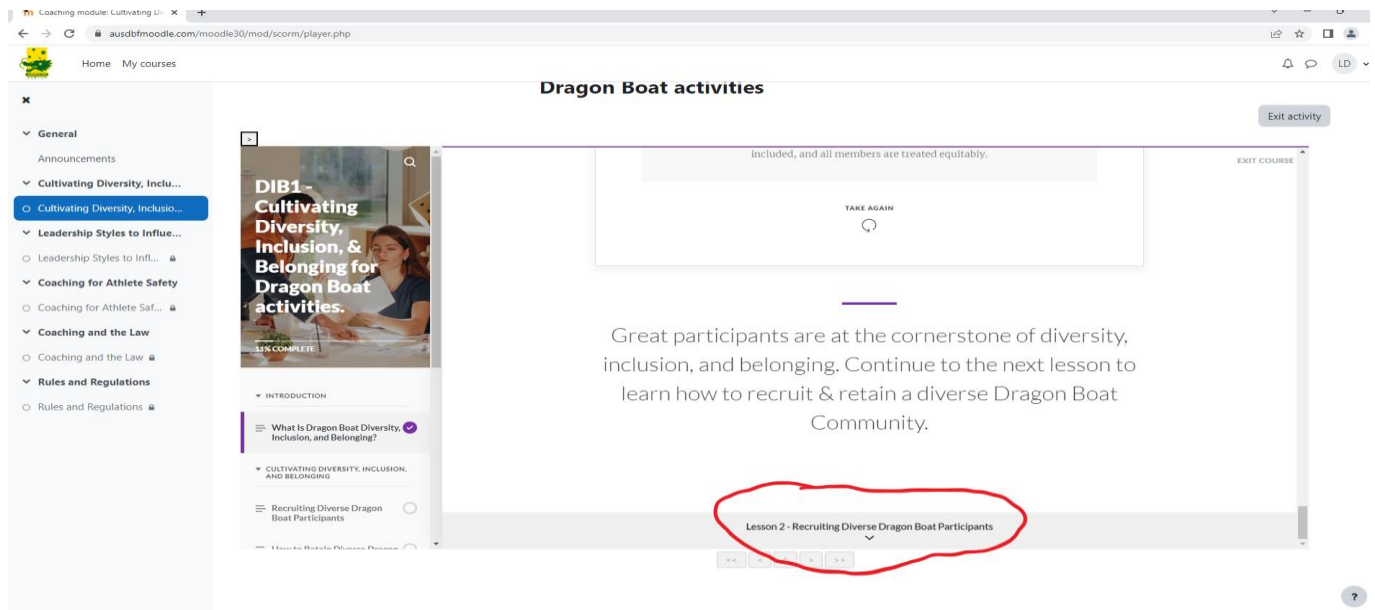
Coaching module: Cultivating Di ×

ausdbfmoodle.com/moodle30/mod/scorm/player.php

Home My courses

LD

Dragon Boat activities

Exit activity

×

General

Announcements

Cultivating Diversity, Inclu...

Cultivating Diversity, Inclusio...

Leadership Styles to Influe...

Leadership Styles to Infl...

Coaching for Athlete Safety

Coaching for Athlete Saf...

Coaching and the Law

Coaching and the Law

Rules and Regulations

Rules and Regulations

>

DIB1 - Cultivating Diversity, Inclusion, & Belonging for Dragon Boat activities.

11% COMPLETE

INTRODUCTION

What Is Dragon Boat Diversity, Inclusion, and Belonging?

CULTIVATING DIVERSITY, INCLUSION, AND BELONGING

Recruiting Diverse Dragon Boat Participants

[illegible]

included, and all members are treated equitably.

EXIT COURSE

TAKE AGAIN

Great participants are at the cornerstone of diversity, inclusion, and belonging. Continue to the next lesson to learn how to recruit & retain a diverse Dragon Boat Community.

Lesson 2 - Recruiting Diverse Dragon Boat Participants

<< < > >>

?